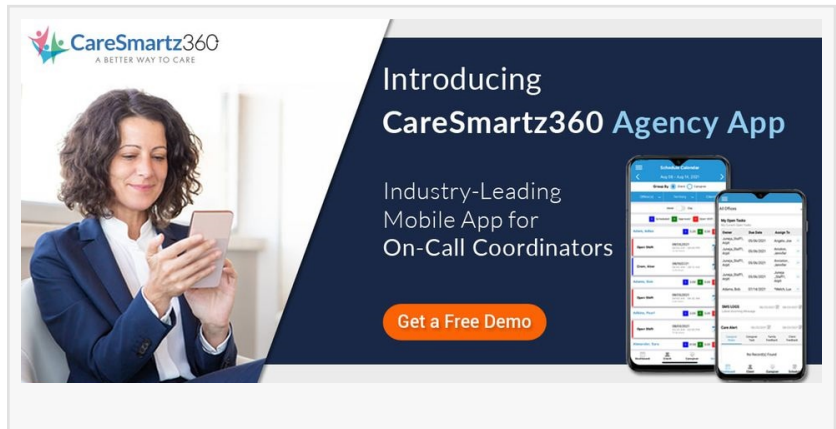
CareSmartz360
A BETTER WAY TO CARE

Introducing
CareSmartz360 Agency App

Industry-Leading
Mobile App for
On-Call Coordinators

Get a Free Demo

Schedule Calendar
All Offices
My Open Tasks
Owner
Due Date
Assign To
No Record(s) Found